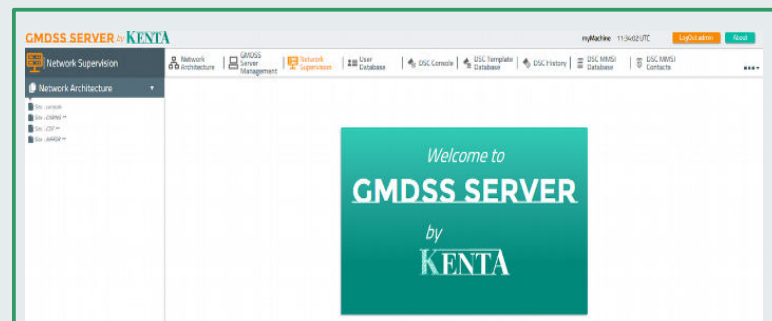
GMDSS SERVER by KENTA

myMachine 11:34:02UTC LogOut admin About

Network Supervision

Network Architecture

GMDSS Server Management

Network Supervision

User Database

DSC Console

DSC Template Database

DSC History

DSC MMSI Database

DSC MMSI Contacts

Network Architecture

Site : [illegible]

Site : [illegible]

Site : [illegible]

Site : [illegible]

Welcome to

GMDSS SERVER

by

KENTA